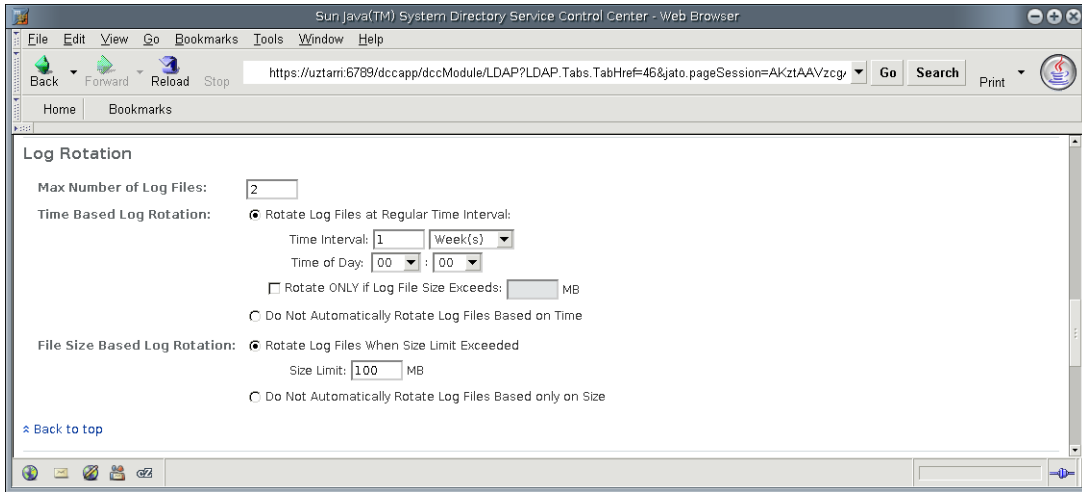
Sun Java(TM) System Directory Service Control Center - Web Browser

File Edit View Go Bookmarks Tools Window Help

Back Forward Reload Stop https://uztarri:6789/dccapp/dccModule/LDAP?LDAP.Tabs.TabHref=46&jato.pageSession=AKztAAVzcg Go Search Print

Home Bookmarks

Log Rotation

Max Number of Log Files: 2

Time Based Log Rotation: Rotate Log Files at Regular Time Interval:

Time Interval: 1 Week(s)

Time of Day: 00 : 00

Rotate ONLY if Log File Size Exceeds: MB

Do Not Automatically Rotate Log Files Based on Time

File Size Based Log Rotation: Rotate Log Files When Size Limit Exceeded

Size Limit: 100 MB

Do Not Automatically Rotate Log Files Based only on Size

Back to top